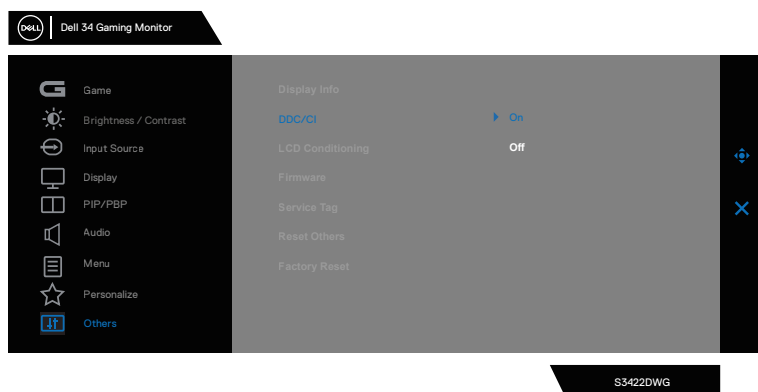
DELL Dell 34 Gaming Monitor

Game
Brightness / Contrast
Input Source
Display
PIP/PBP
Audio
Menu
Personalize
Others

Display Info
DDC/CI
LCD Conditioning
Firmware
Service Tag
Reset Others
Factory Reset

On
Off

S3422DWG